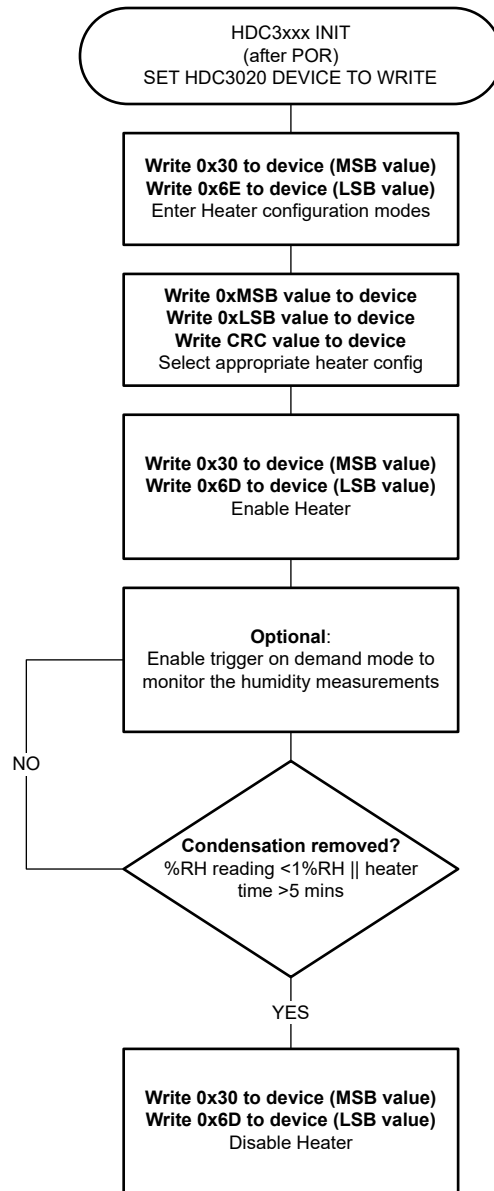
HDC3xxx INIT
(after POR)
SET HDC3020 DEVICE TO WRITE

Write 0x30 to device (MSB value)
Write 0x6E to device (LSB value)
Enter Heater configuration modes

Write 0xMSB value to device
Write 0xLSB value to device
Write CRC value to device
Select appropriate heater config

Write 0x30 to device (MSB value)
Write 0x6D to device (LSB value)
Enable Heater

Optional:
Enable trigger on demand mode to monitor the humidity measurements

NO

Condensation removed?
%RH reading <1%RH || heater time >5 mins

YES

Write 0x30 to device (MSB value)
Write 0x6D to device (LSB value)
Disable Heater